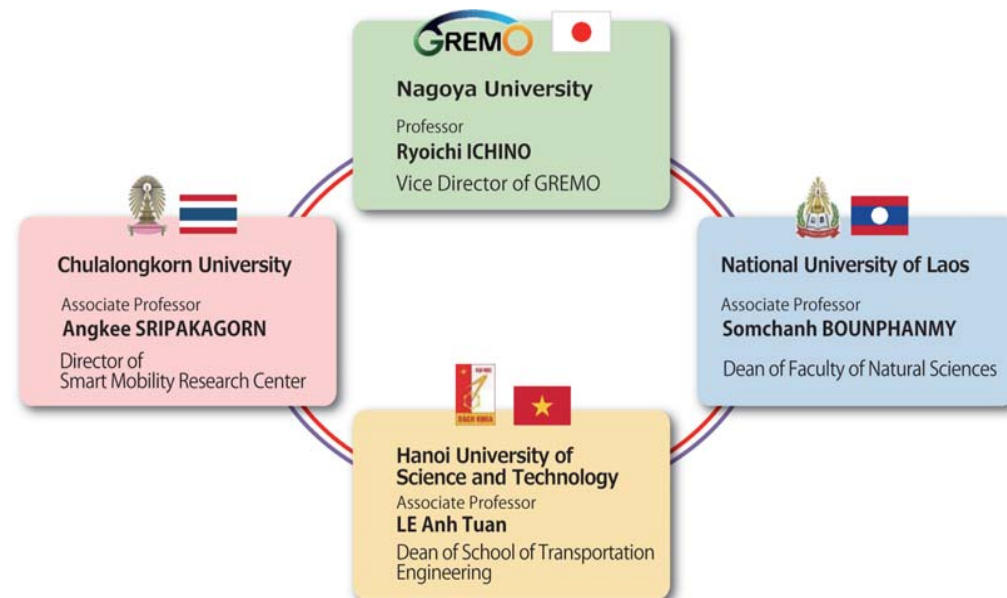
GREMO

Nagoya University
Professor
Ryoichi ICHINO
Vice Director of GREMO

Chulalongkorn University
Associate Professor
Angkee SRIPAKAGORN
Director of
Smart Mobility Research Center

National University of Laos
Associate Professor
Somchanh BOUNPHANMY
Dean of Faculty of Natural Sciences

BACH KHOA

Hanoi University of Science and Technology
Associate Professor
LE Anh Tuan
Dean of School of Transportation Engineering